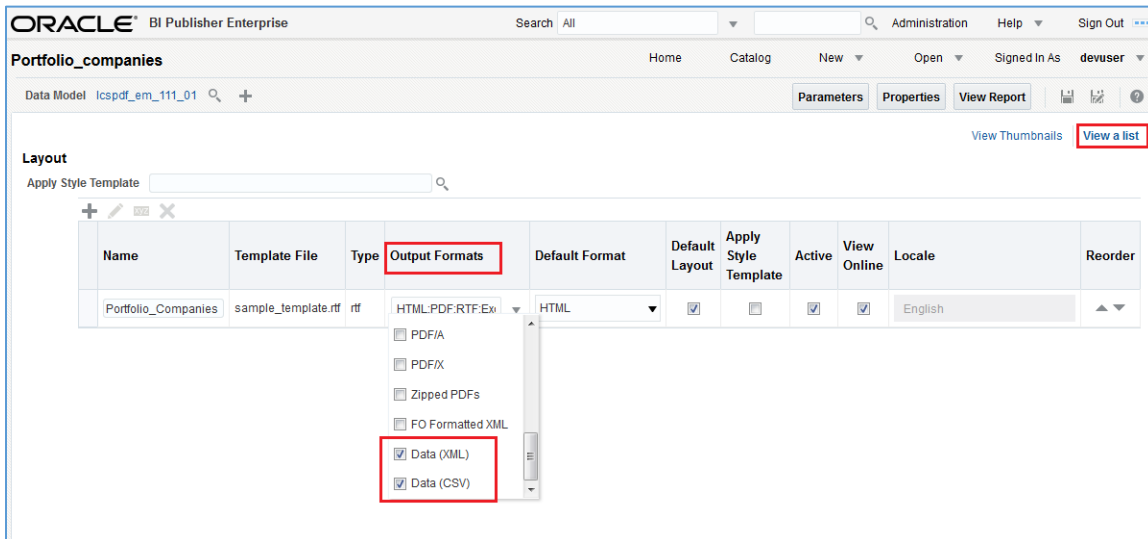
ORACLE® BI Publisher Enterprise

Search All

Administration Help Sign Out

Portfolio_companies

Home Catalog New Open Signed In As devuser

Data Model lcspdf_em_111_01

Parameters Properties View Report

View Thumbnails View a list

Layout

Apply Style Template

| Name | Template File | Type | Output Formats | Default Format | Default Layout | Apply Style Template | Active | View Online | Locale | Reorder |
|---|---|---|---|---|---|---|---|---|---|---|
| Portfolio_Companies | sample_template.rtf | rtf | HTML:PDF:RTF:Ex | HTML | ☑ | ☐ | ☑ | ☑ | English | |

PDF/A

PDF/X

Zipped PDFs

FO Formatted XML

Data (XML)

Data (CSV)